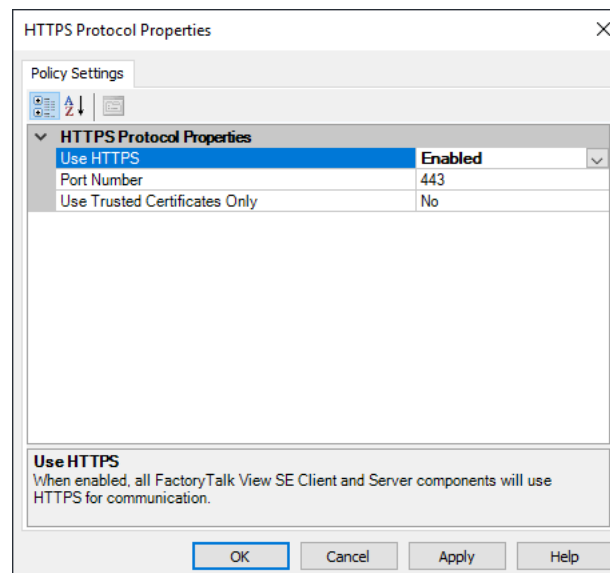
HTTPS Protocol Properties

Policy Settings

HTTPS Protocol Properties

| | |
|---|---|
| Use HTTPS | Enabled |
| Port Number | 443 |
| Use Trusted Certificates Only | No |

Use HTTPS
When enabled, all FactoryTalk View SE Client and Server components will use HTTPS for communication.

OK Cancel Apply Help